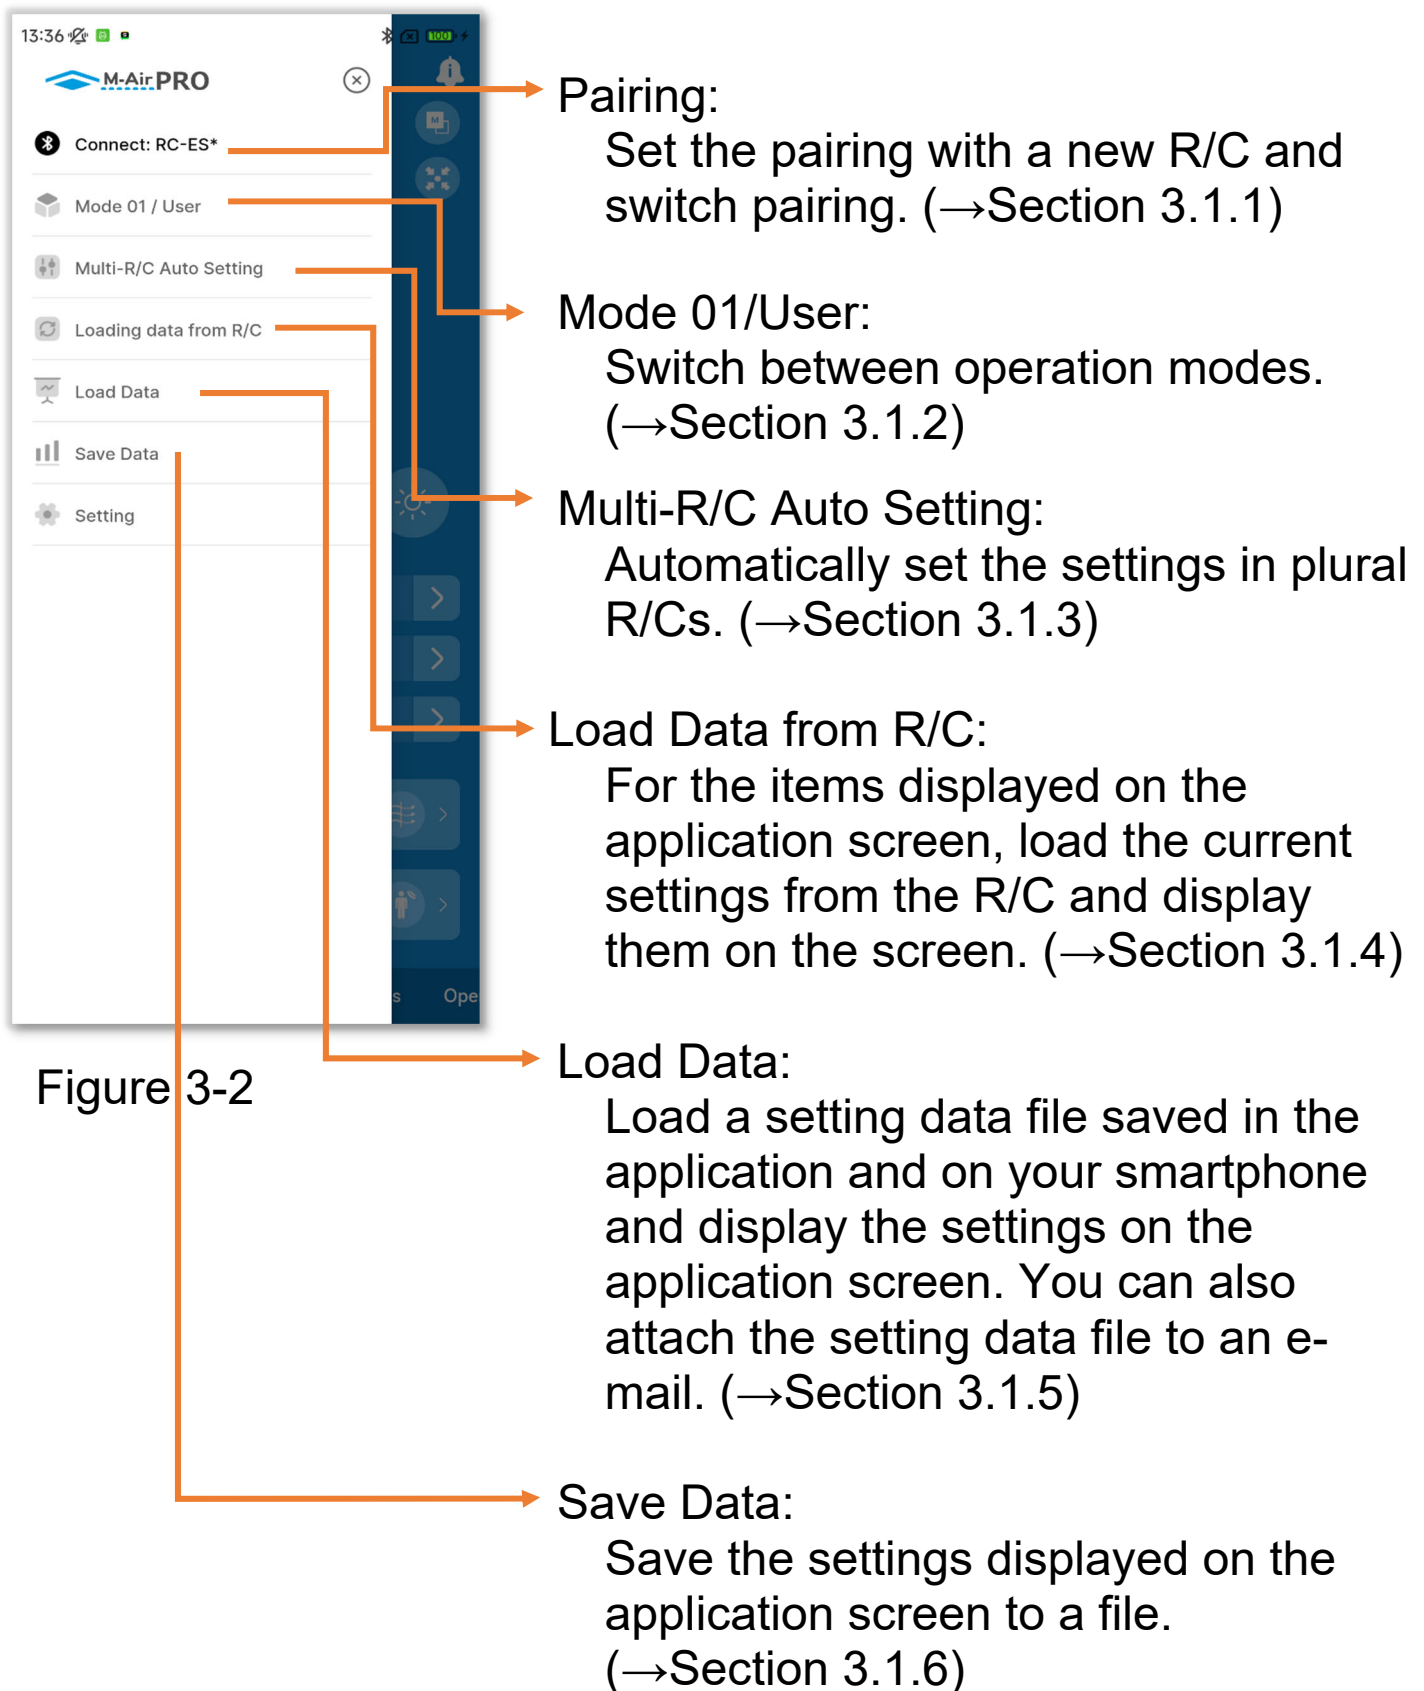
13:36

100

M-Air PRO

Connect: RC-ES*

Mode 01 / User

Multi-R/C Auto Setting

Loading data from R/C

Load Data

Save Data

Setting

s Ope

Figure 3-2

Pairing:
Set the pairing with a new R/C and switch pairing. (→Section 3.1.1)

Mode 01/User:
Switch between operation modes. (→Section 3.1.2)

Multi-R/C Auto Setting:
Automatically set the settings in plural R/Cs. (→Section 3.1.3)

Load Data from R/C:
For the items displayed on the application screen, load the current settings from the R/C and display them on the screen. (→Section 3.1.4)

Load Data:
Load a setting data file saved in the application and on your smartphone and display the settings on the application screen. You can also attach the setting data file to an e-mail. (→Section 3.1.5)

Save Data:
Save the settings displayed on the application screen to a file. (→Section 3.1.6)